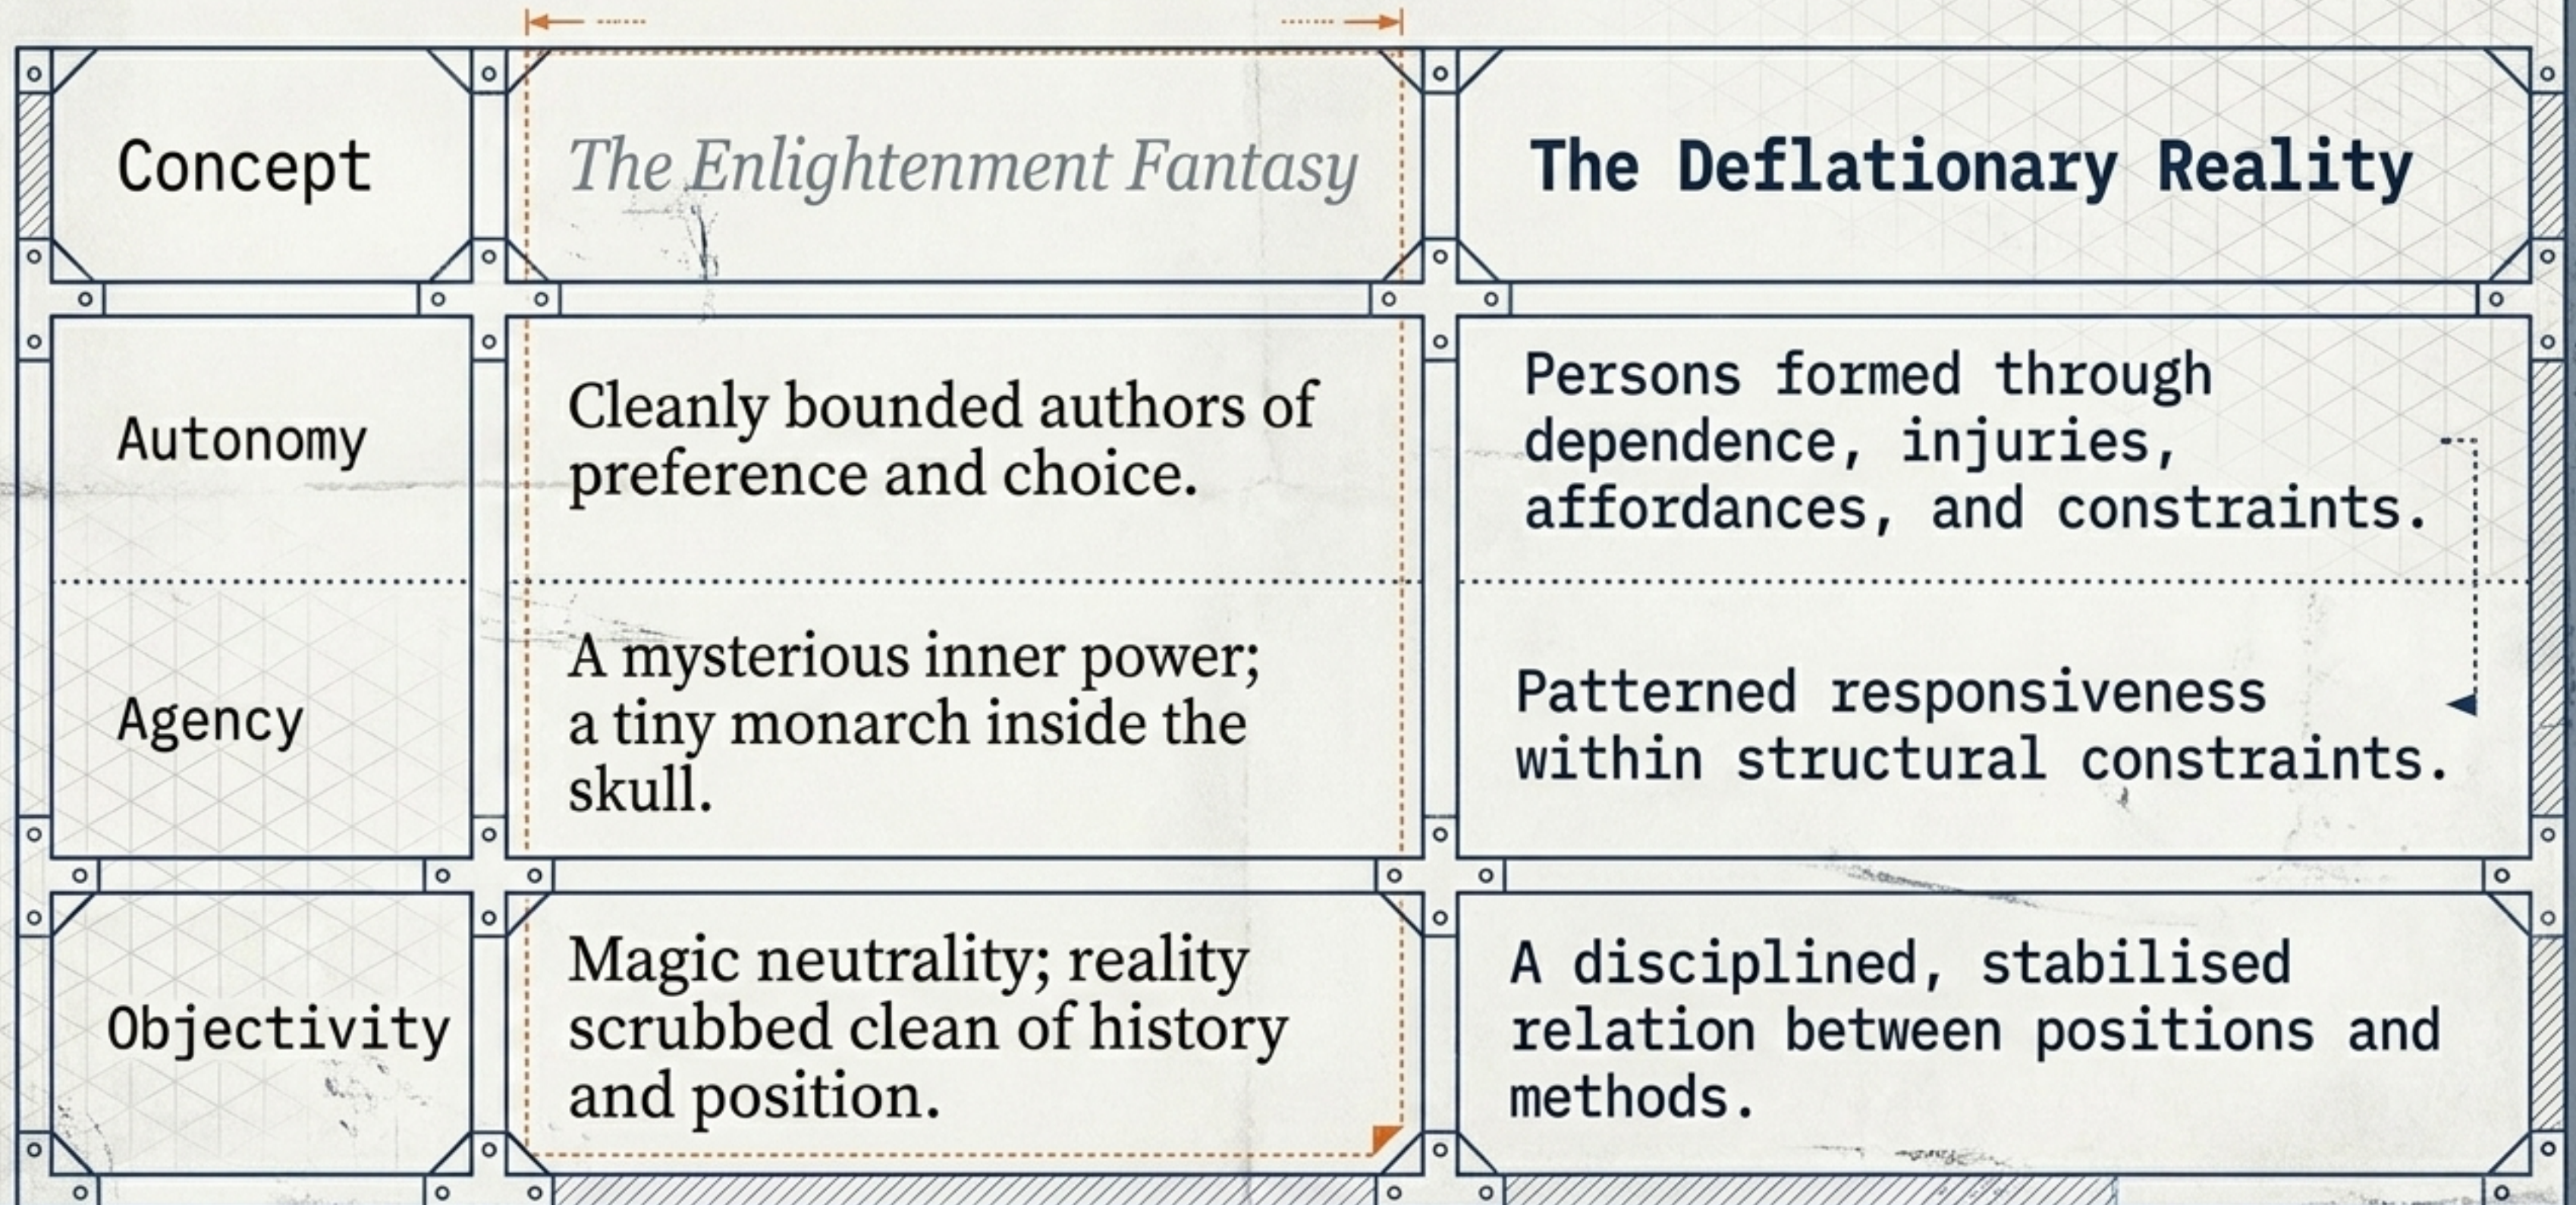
| Concept | The Enlightenment Fantasy | The Deflationary Reality |
|---|---|---|
| Autonomy | Cleanly bounded authors of preference and choice. | Persons formed through dependence, injuries, affordances, and constraints. |
| Agency | A mysterious inner power; a tiny monarch inside the skull. | Patterned responsiveness within structural constraints. |
| Objectivity | Magic neutrality; reality scrubbed clean of history and position. | A disciplined, stabilised relation between positions and methods. |